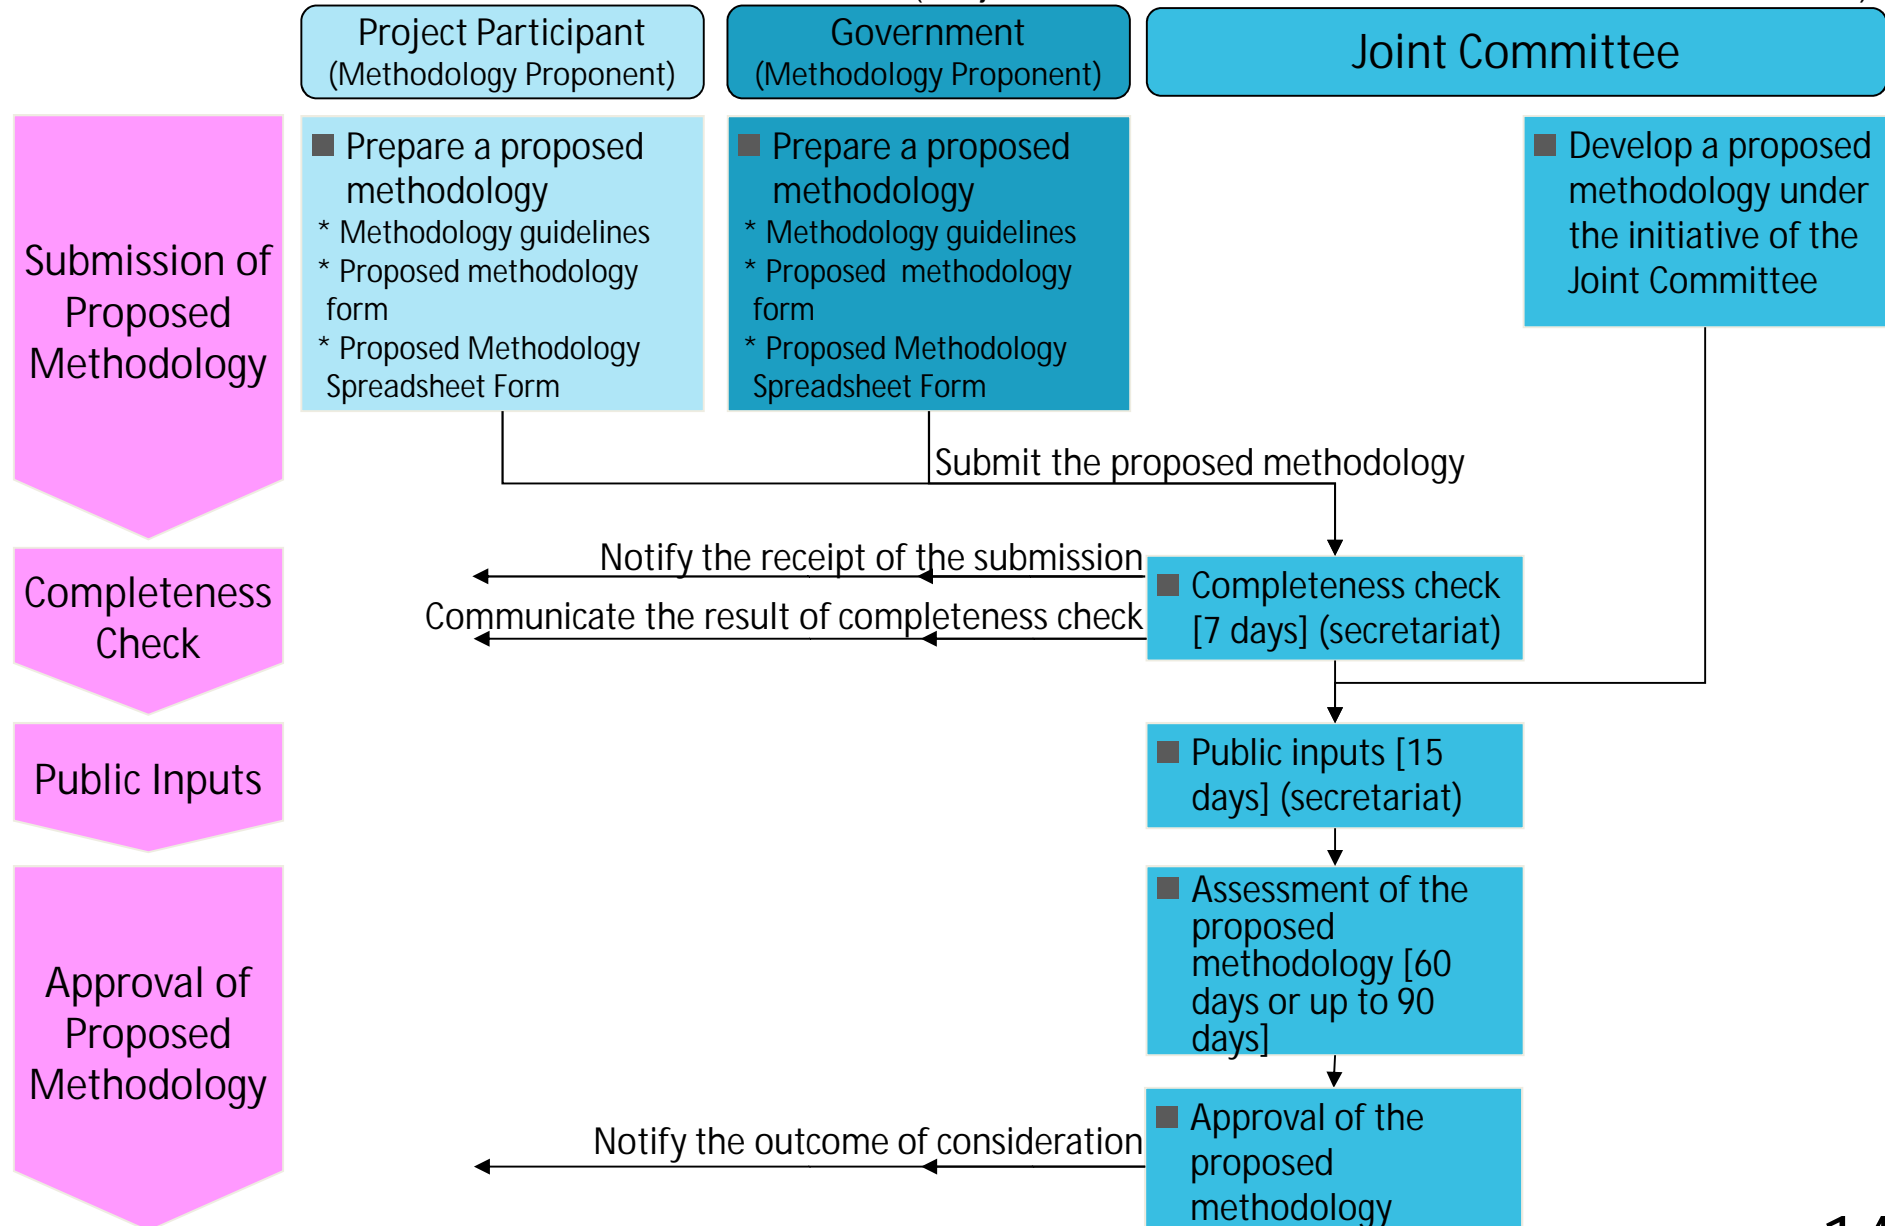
Project Participant (Methodology Proponent)

Government (Methodology Proponent)

Joint Committee

Submission of Proposed Methodology

Prepare a proposed methodology
* Methodology guidelines
* Proposed methodology form
* Proposed Methodology Spreadsheet Form

Prepare a proposed methodology
* Methodology guidelines
* Proposed methodology form
* Proposed Methodology Spreadsheet Form

Develop a proposed methodology under the initiative of the Joint Committee

Submit the proposed methodology

Completeness Check

Notify the receipt of the submission

Communicate the result of completeness check

Completeness check [7 days] (secretariat)

Public Inputs

Public inputs [15 days] (secretariat)

Approval of Proposed Methodology

Assessment of the proposed methodology [60 days or up to 90 days]

Notify the outcome of consideration

Approval of the proposed methodology